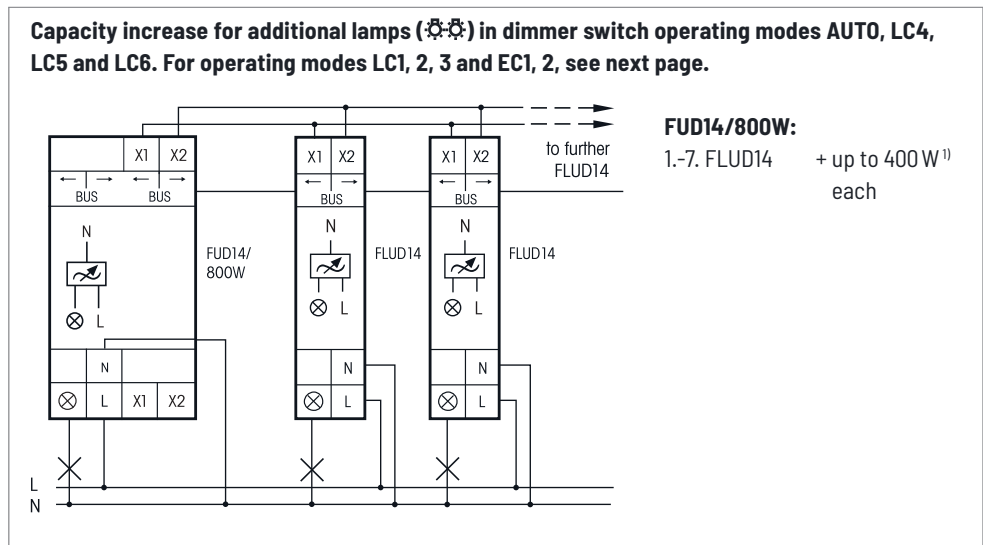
**Capacity increase for additional lamps (☼☼) in dimmer switch operating modes AUTO, LC4, LC5 and LC6. For operating modes LC1, 2, 3 and EC1, 2, see next page.**

X1 X2
BUS BUS
N
⊗ L
FUD14/ 800W
N
⊗ L X1 X2

X1 X2
BUS
N
⊗ L
FLUD14
N
⊗ L

X1 X2
BUS
N
⊗ L
FLUD14
N
⊗ L

to further FLUD14

L
N

**FUD14/800W:**
1.-7. FLUD14 + up to 400 W$^{1)}$ each